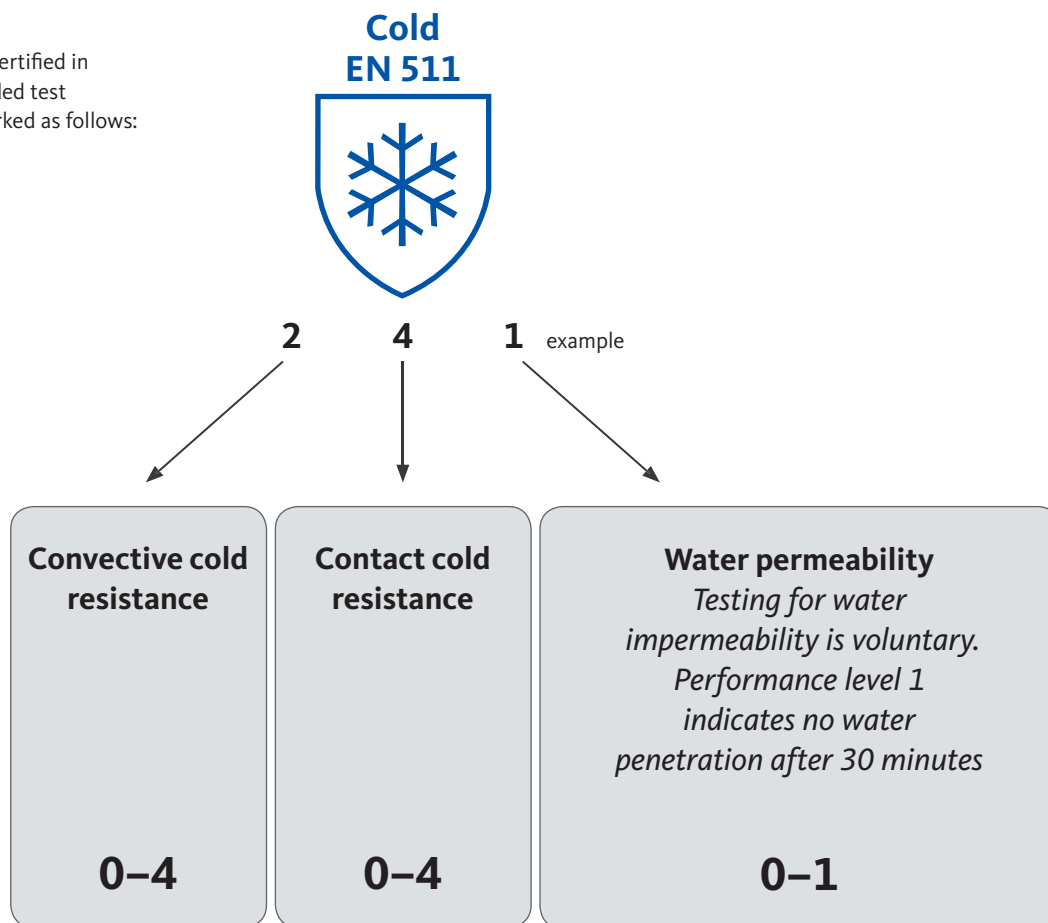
ertified in
led test
rked as follows:

Cold
EN 511

2 4 1 example

Convective cold resistance

0–4

Contact cold resistance

0–4

Water permeability
*Testing for water impermeability is voluntary. Performance level 1 indicates no water penetration after 30 minutes*

0–1